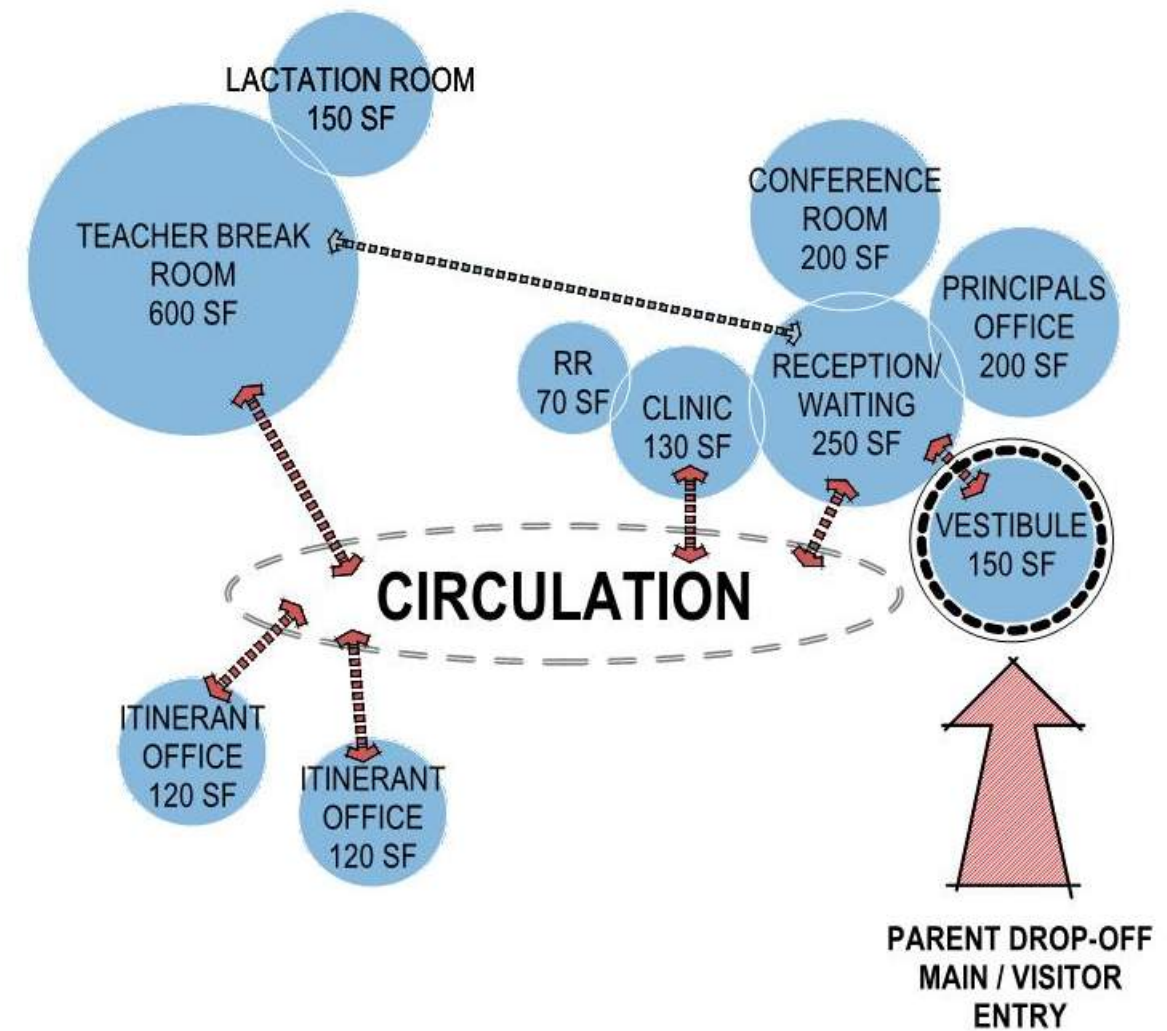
LACTATION ROOM
150 SF

TEACHER BREAK ROOM
600 SF

CONFERENCE ROOM
200 SF

PRINCIPALS OFFICE
200 SF

RR
70 SF

CLINIC
130 SF

RECEPTION/ WAITING
250 SF

VESTIBULE
150 SF

CIRCULATION

ITINERANT OFFICE
120 SF

ITINERANT OFFICE
120 SF

PARENT DROP-OFF
MAIN / VISITOR
ENTRY